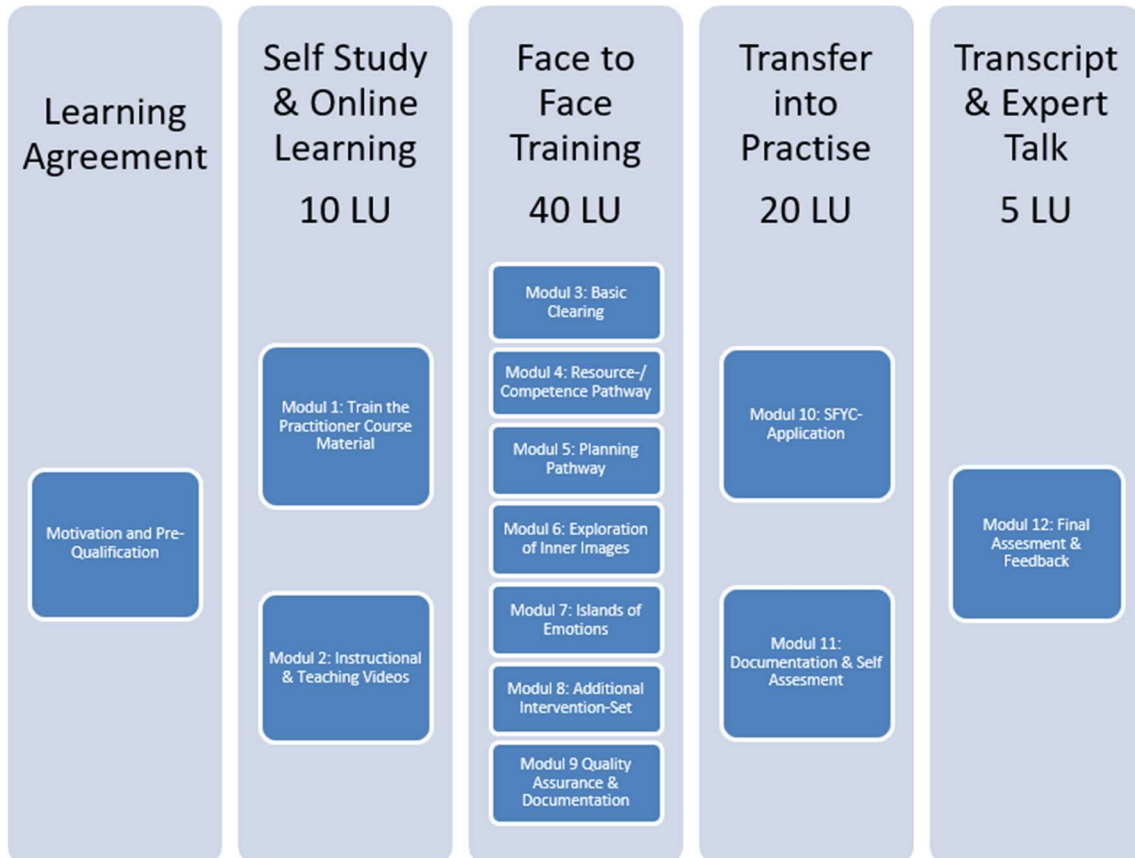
Learning Agreement

Motivation and Pre-Qualification

Self Study & Online Learning

10 LU

Modul 1: Train the Practitioner Course Material

Modul 2: Instructional & Teaching Videos

Face to Face Training

40 LU

Modul 3: Basic Clearing

Modul 4: Resource-/ Competence Pathway

Modul 5: Planning Pathway

Modul 6: Exploration of Inner Images

Modul 7: Islands of Emotions

Modul 8: Additional Intervention-Set

Modul 9 Quality Assurance & Documentation

Transfer into Practise

20 LU

Modul 10: SFYC-Application

Modul 11: Documentation & Self Assesment

Transcript & Expert Talk

5 LU

Modul 12: Final Assesment & Feedback